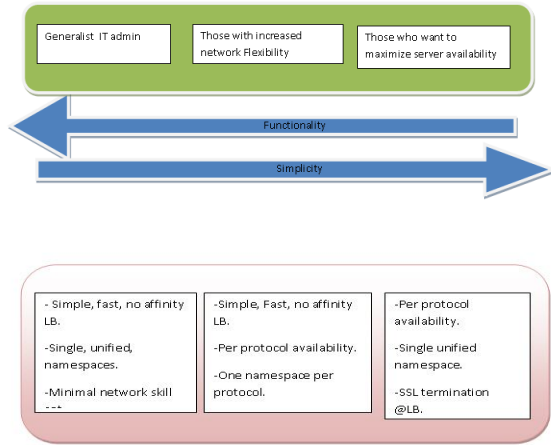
Generalist IT admin

Those with increased network Flexibility

Those who want to maximize server availability

Functionality

Simplicity

- Simple, fast, no affinity LB.

-Single, unified, namespaces.

-Minimal network skill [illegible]

-Simple, Fast, no affinity LB.

-Per protocol availability.

-One namespace per protocol.

-Per protocol availability.

-Single unified namespace.

-SSL termination @LB.